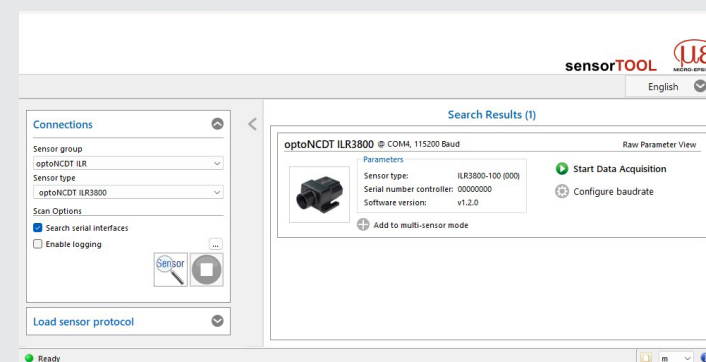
sensorTOOL

MICRO-EPSILON

English

Connections

Sensor group

optoNCDT ILR

Sensor type

optoNCDT ILR3800

Scan Options

Search serial interfaces

Enable logging

...

Sensor

Load sensor protocol

Search Results (1)

optoNCDT ILR3800 @ COM4, 115200 Baud

Raw Parameter View

Parameters

| | |
|---|---|
| Sensor type: | ILR3800-100 (000) |
| Serial number controller: | 00000000 |
| Software version: | v1.2.0 |

Start Data Acquisition

Configure baudrate

Add to multi-sensor mode

Ready

m